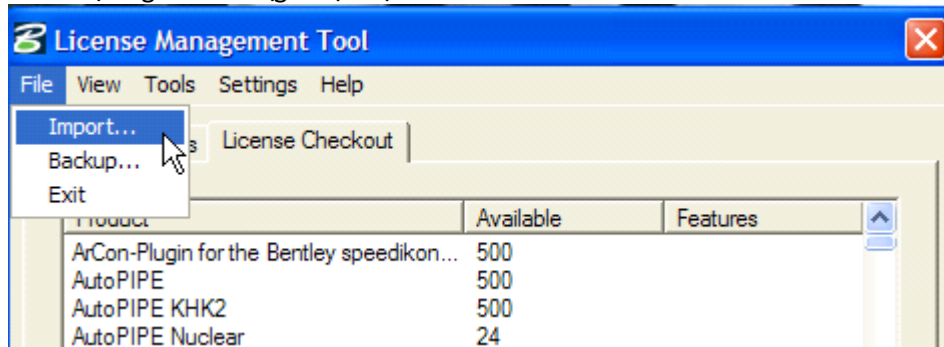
License Management Tool

File View Tools Settings Help

Import...
Backup...
Exit

s License Checkout

| Product | Available | Features |
|---|---|---|
| ArCon-Plugin for the Bentley speedikon... | 500 | |
| AutoPIPE | 500 | |
| AutoPIPE KHK2 | 500 | |
| AutoPIPE Nuclear | 24 | |